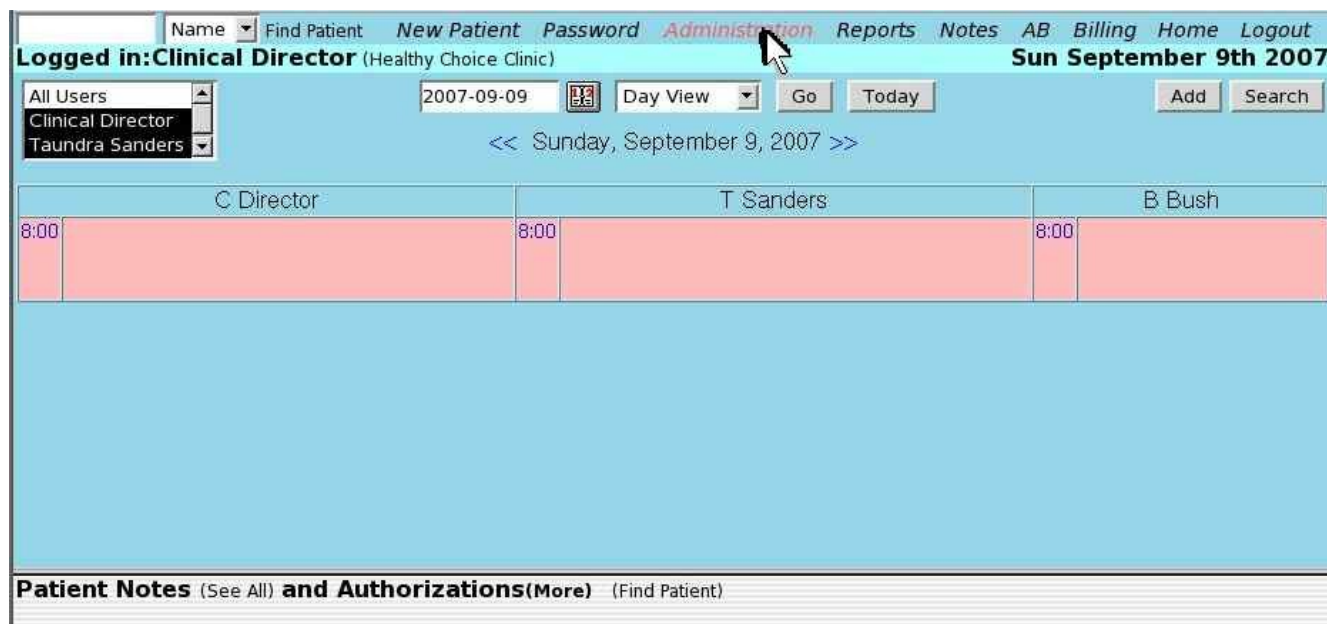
Name Find Patient New Patient Password Administration Reports Notes AB Billing Home Logout
Logged in:Clinical Director (Healthy Choice Clinic) Sun September 9th 2007

All Users
Clinical Director
Taundra Sanders

2007-09-09 Day View Go Today Add Search

<< Sunday, September 9, 2007 >>

| C Director | T Sanders | B Bush |
|---|---|---|
| 8:00 | 8:00 | 8:00 |

Patient Notes (See All) and Authorizations(More) (Find Patient)